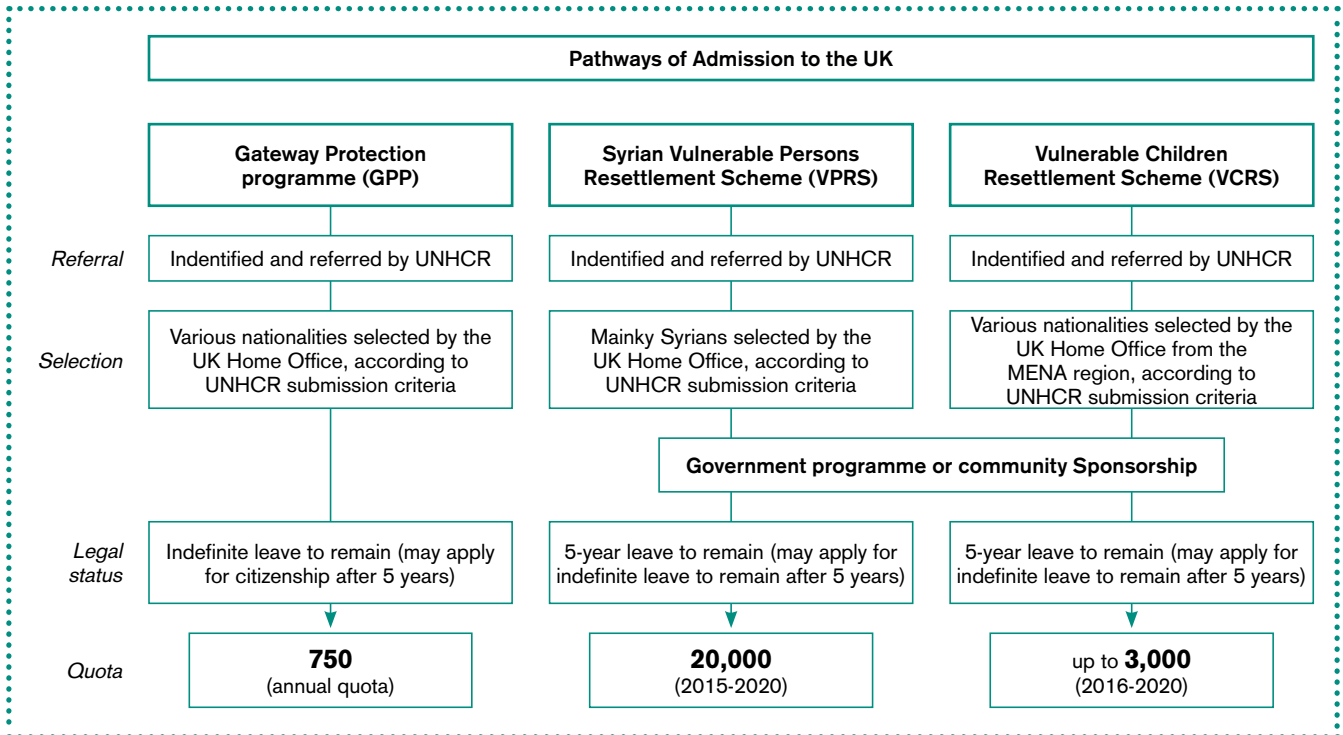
Pathways of Admission to the UK

Gateway Protection programme (GPP)

Syrian Vulnerable Persons Resettlement Scheme (VPRS)

Vulnerable Children Resettlement Scheme (VCRS)

Referral

Indentified and referred by UNHCR

Indentified and referred by UNHCR

Indentified and referred by UNHCR

Selection

Various nationalities selected by the UK Home Office, according to UNHCR submission criteria

Mainky Syrians selected by the UK Home Office, according to UNHCR submission criteria

Various nationalities selected by the UK Home Office from the MENA region, according to UNHCR submission criteria

Government programme or community Sponsorship

Legal status

Indefinite leave to remain (may apply for citizenship after 5 years)

5-year leave to remain (may apply for indefinite leave to remain after 5 years)

5-year leave to remain (may apply for indefinite leave to remain after 5 years)

Quota

750
(annual quota)

20,000
(2015-2020)

up to 3,000
(2016-2020)